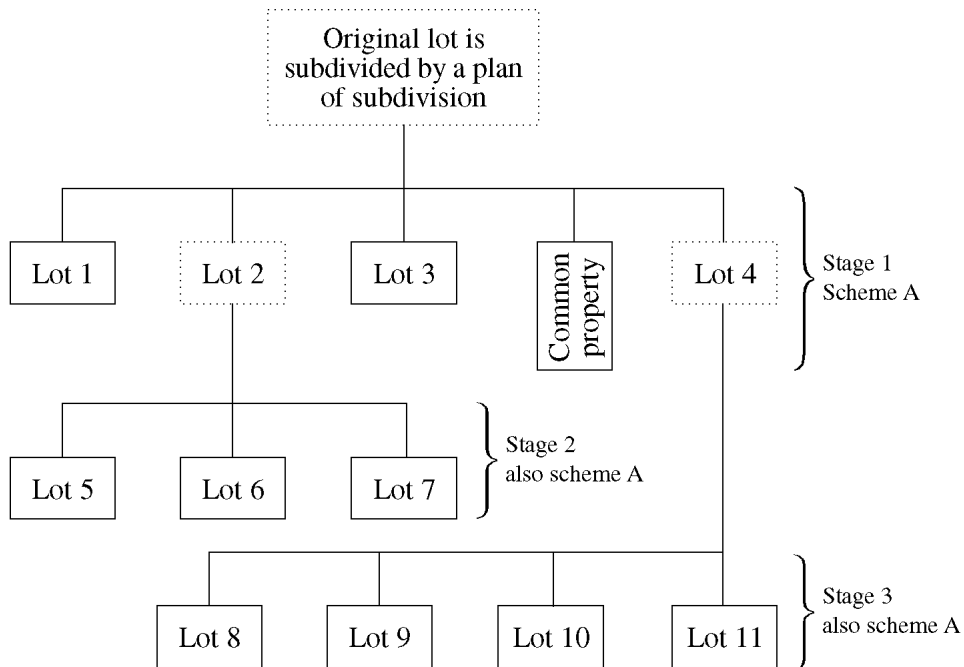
Original lot is subdivided by a plan of subdivision

Lot 1

Lot 2

Lot 3

Common property

Lot 4

Stage 1
Scheme A

Lot 5

Lot 6

Lot 7

Stage 2
also scheme A

Lot 8

Lot 9

Lot 10

Lot 11

Stage 3
also scheme A